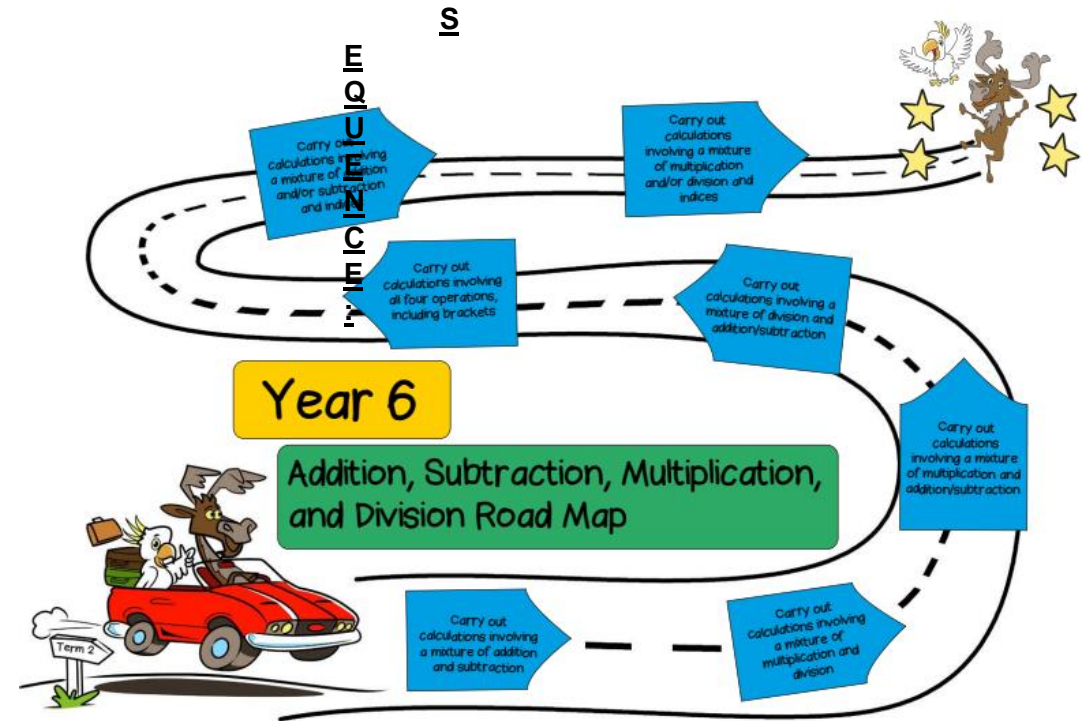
S
E
Q
U
E
N
C
E
?

Carry out calculations involving a mixture of addition and/or subtraction and indices

Carry out calculations involving a mixture of multiplication and/or division and indices

Carry out calculations involving all four operations, including brackets

Carry out calculations involving a mixture of division and addition/subtraction

Year 6

Addition, Subtraction, Multiplication, and Division Road Map

Carry out calculations involving a mixture of multiplication and addition/subtraction

Carry out calculations involving a mixture of addition and subtraction

Carry out calculations involving a mixture of multiplication and division

Term 2